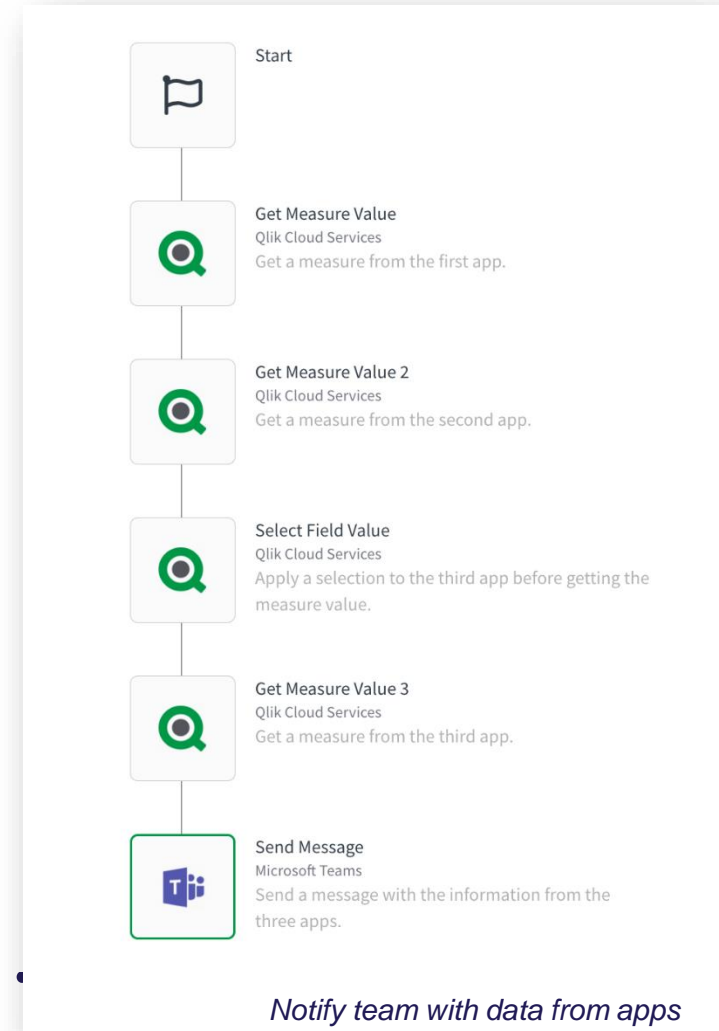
Start

Get Measure Value
Qlik Cloud Services
Get a measure from the first app.

Get Measure Value 2
Qlik Cloud Services
Get a measure from the second app.

Select Field Value
Qlik Cloud Services
Apply a selection to the third app before getting the measure value.

Get Measure Value 3
Qlik Cloud Services
Get a measure from the third app.

Send Message
Microsoft Teams
Send a message with the information from the three apps.

Notify team with data from apps